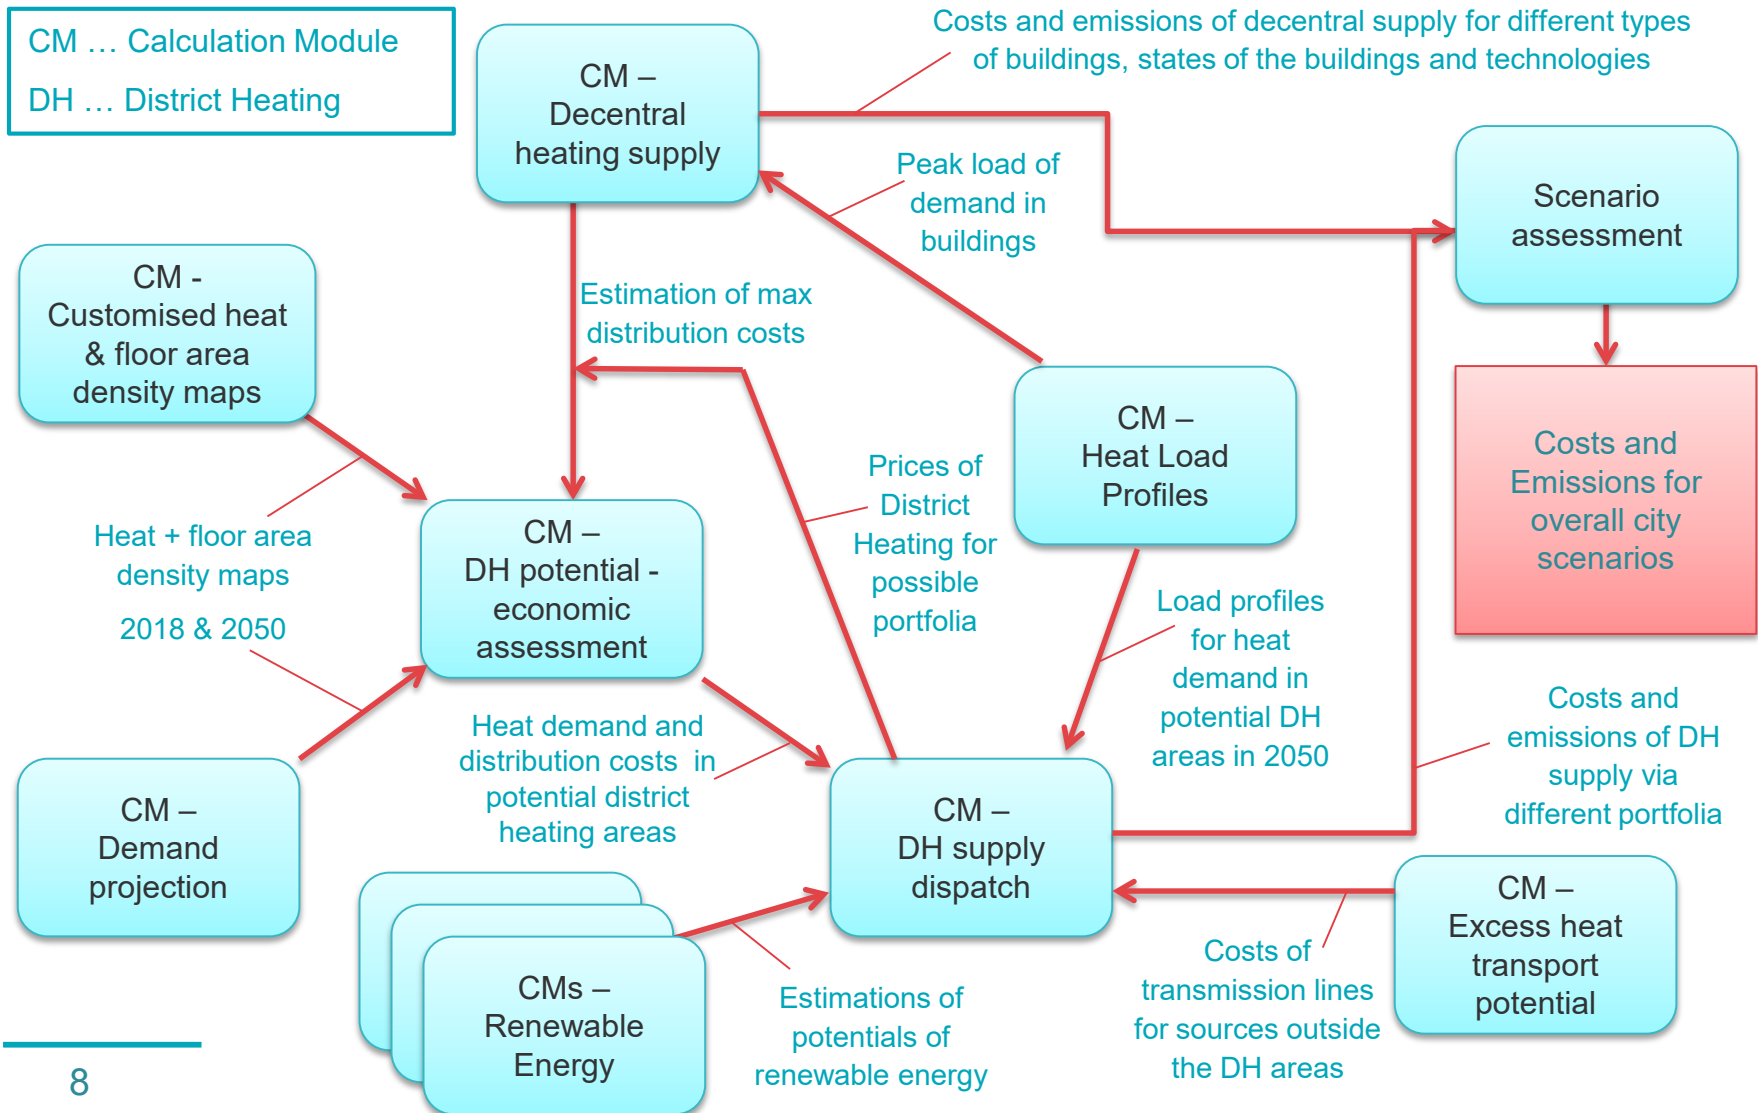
CM … Calculation Module
DH … District Heating

CM – Decentral heating supply

Costs and emissions of decentral supply for different types of buildings, states of the buildings and technologies

Peak load of demand in buildings

Scenario assessment

CM - Customised heat & floor area density maps

Estimation of max distribution costs

CM – Heat Load Profiles

Costs and Emissions for overall city scenarios

Prices of District Heating for possible portfolia

Heat + floor area density maps

2018 & 2050

CM – DH potential - economic assessment

Load profiles for heat demand in potential DH areas in 2050

Costs and emissions of DH supply via different portfolia

Heat demand and distribution costs in potential district heating areas

CM – Demand projection

CM – DH supply dispatch

CM – Excess heat transport potential

CMs – Renewable Energy

Estimations of potentials of renewable energy

Costs of transmission lines for sources outside the DH areas

8